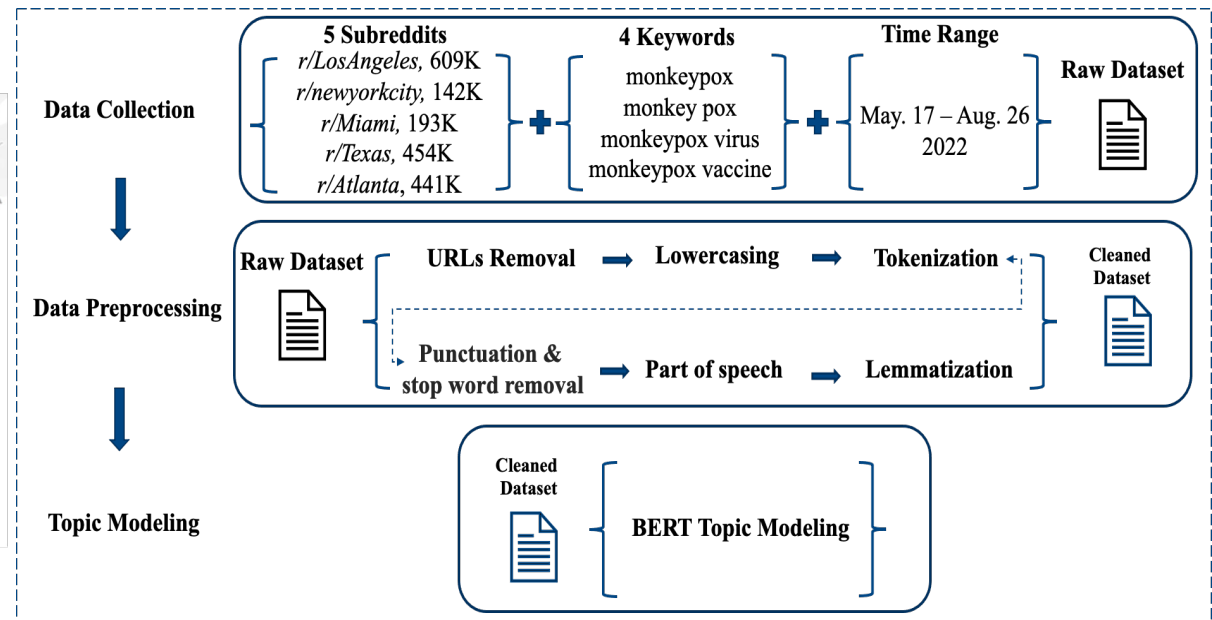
Data Collection

5 Subreddits
r/LosAngeles, 609K
r/newyorkcity, 142K
r/Miami, 193K
r/Texas, 454K
r/Atlanta, 441K

4 Keywords
monkeypox
monkey pox
monkeypox virus
monkeypox vaccine

Time Range
May. 17 – Aug. 26 2022

Raw Dataset

Data Preprocessing

Raw Dataset

URLs Removal

Lowercasing

Tokenization

Punctuation & stop word removal

Part of speech

Lemmatization

Cleaned Dataset

Topic Modeling

Cleaned Dataset

BERT Topic Modeling